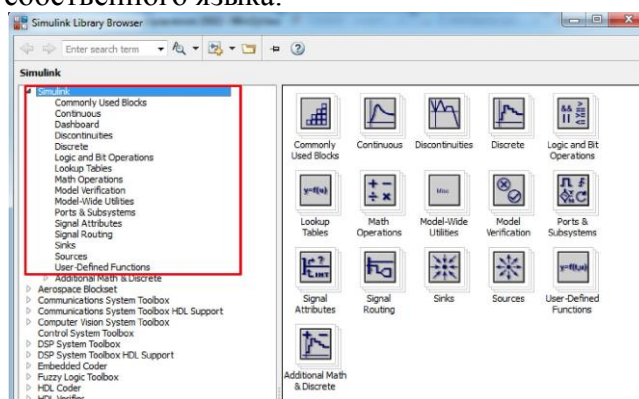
собственного языка.

Simulink Library Browser

Enter search term

Simulink

Simulink
Commonly Used Blocks
Continuous
Dashboard
Discontinuities
Discrete
Logic and Bit Operations
Lookup Tables
Math Operations
Model Verification
Model-Wide Utilities
Ports & Subsystems
Signal Attributes
Signal Routing
Sinks
Sources
User-Defined Functions
Additional Math & Discrete
Aerospace Blockset
Communications System Toolbox
Communications System Toolbox HDL Support
Computer Vision System Toolbox
Control System Toolbox
DSP System Toolbox
DSP System Toolbox HDL Support
Embedded Coder
Fuzzy Logic Toolbox
HDL Coder
HDL Verifier

Commonly Used Blocks
Continuous
Discontinuities
Discrete
Logic and Bit Operations
Lookup Tables
Math Operations
Model-Wide Utilities
Model Verification
Ports & Subsystems
Signal Attributes
Signal Routing
Sinks
Sources
User-Defined Functions
Additional Math & Discrete